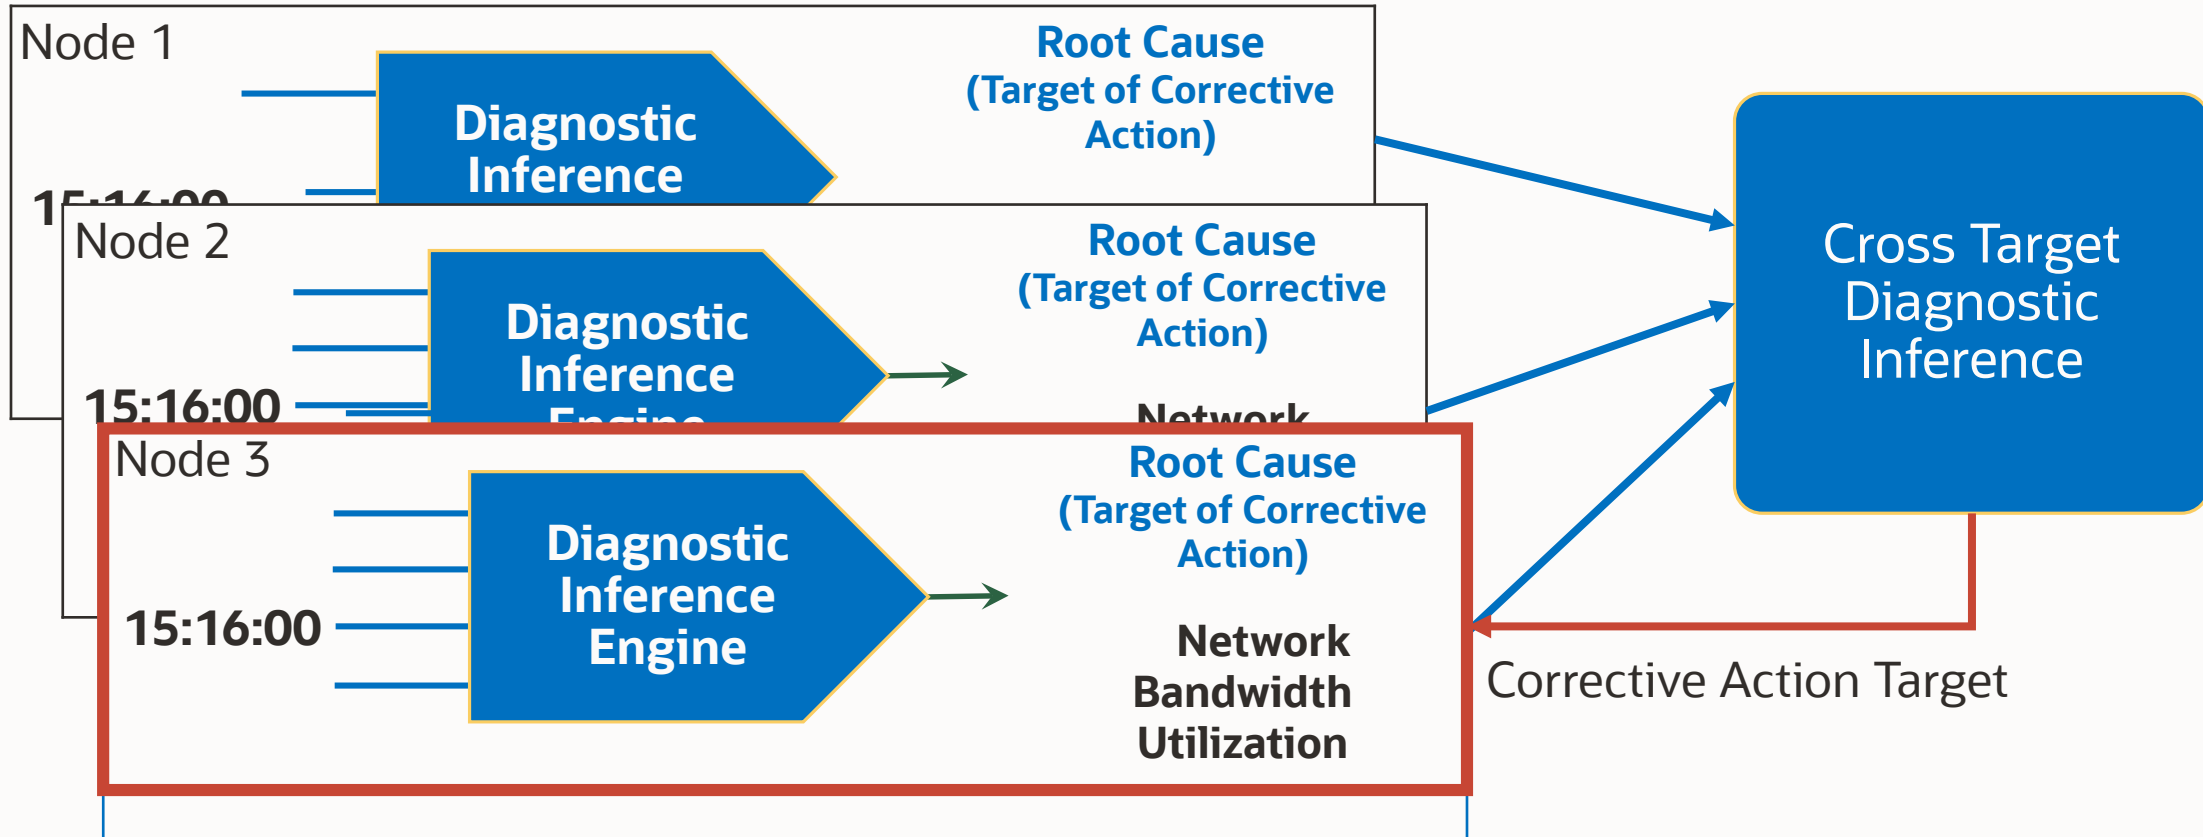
Node 1

Diagnostic Inference

Root Cause (Target of Corrective Action)

15:16:00 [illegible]

Node 2

Diagnostic Inference Engine

Root Cause (Target of Corrective Action)

15:16:00

Network

Node 3

Diagnostic Inference Engine

Root Cause (Target of Corrective Action)

15:16:00

Network Bandwidth Utilization

Cross Target Diagnostic Inference

Corrective Action Target